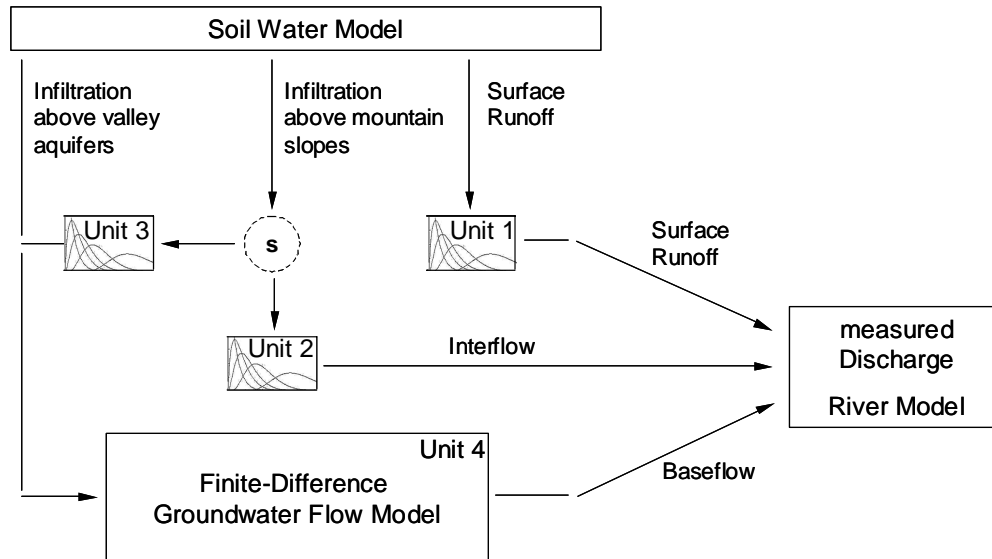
Soil Water Model

Infiltration above valley aquifers

Infiltration above mountain slopes

Surface Runoff

Unit 3

s

Unit 1

Surface Runoff

Unit 2

Interflow

measured Discharge

River Model

Unit 4

Finite-Difference Groundwater Flow Model

Baseflow